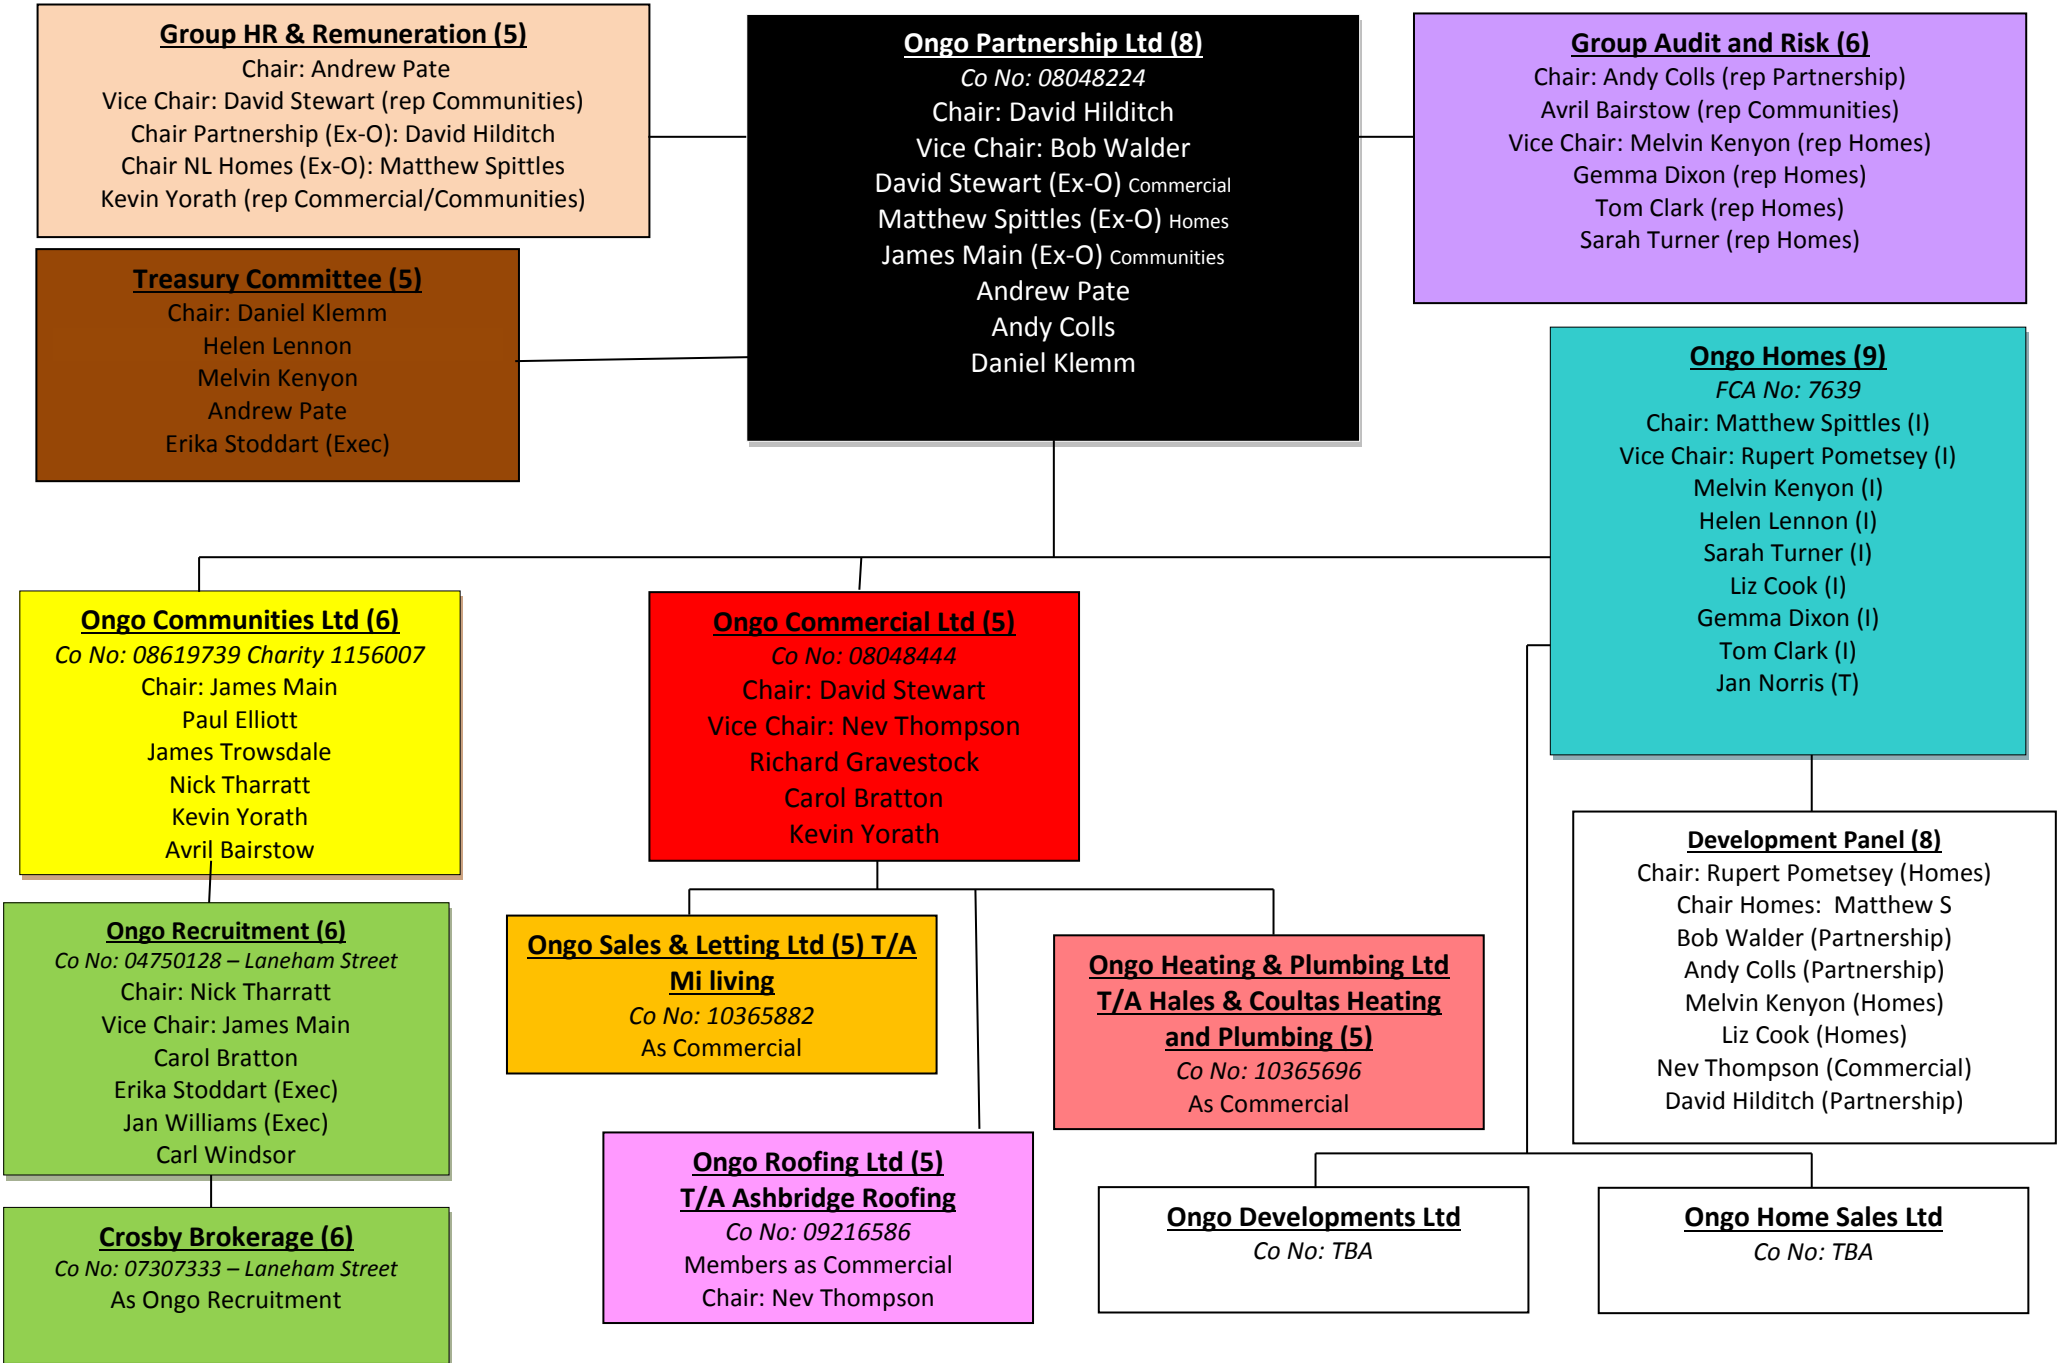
Group HR & Remuneration (5)
Chair: Andrew Pate
Vice Chair: David Stewart (rep Communities)
Chair Partnership (Ex-O): David Hilditch
Chair NL Homes (Ex-O): Matthew Spittles
Kevin Yorath (rep Commercial/Communities)

Ongo Partnership Ltd (8)
Co No: 08048224
Chair: David Hilditch
Vice Chair: Bob Walder
David Stewart (Ex-O) Commercial
Matthew Spittles (Ex-O) Homes
James Main (Ex-O) Communities
Andrew Pate
Andy Colls
Daniel Klemm

Group Audit and Risk (6)
Chair: Andy Colls (rep Partnership)
Avril Bairstow (rep Communities)
Vice Chair: Melvin Kenyon (rep Homes)
Gemma Dixon (rep Homes)
Tom Clark (rep Homes)
Sarah Turner (rep Homes)

Treasury Committee (5)
Chair: Daniel Klemm
Helen Lennon
Melvin Kenyon
Andrew Pate
Erika Stoddart (Exec)

Ongo Homes (9)
FCA No: 7639
Chair: Matthew Spittles (I)
Vice Chair: Rupert Pometsey (I)
Melvin Kenyon (I)
Helen Lennon (I)
Sarah Turner (I)
Liz Cook (I)
Gemma Dixon (I)
Tom Clark (I)
Jan Norris (T)

Ongo Communities Ltd (6)
Co No: 08619739 Charity 1156007
Chair: James Main
Paul Elliott
James Trowsdale
Nick Tharratt
Kevin Yorath
Avril Bairstow

Ongo Commercial Ltd (5)
Co No: 08048444
Chair: David Stewart
Vice Chair: Nev Thompson
Richard Gravestock
Carol Bratton
Kevin Yorath

Development Panel (8)
Chair: Rupert Pometsey (Homes)
Chair Homes: Matthew S
Bob Walder (Partnership)
Andy Colls (Partnership)
Melvin Kenyon (Homes)
Liz Cook (Homes)
Nev Thompson (Commercial)
David Hilditch (Partnership)

Ongo Recruitment (6)
Co No: 04750128 – Laneham Street
Chair: Nick Tharratt
Vice Chair: James Main
Carol Bratton
Erika Stoddart (Exec)
Jan Williams (Exec)
Carl Windsor

Ongo Sales & Letting Ltd (5) T/A Mi living
Co No: 10365882
As Commercial

Ongo Heating & Plumbing Ltd T/A Hales & Coultas Heating and Plumbing (5)
Co No: 10365696
As Commercial

Crosby Brokerage (6)
Co No: 07307333 – Laneham Street
As Ongo Recruitment

Ongo Roofing Ltd (5)
T/A Ashbridge Roofing
Co No: 09216586
Members as Commercial
Chair: Nev Thompson

Ongo Developments Ltd
Co No: TBA

Ongo Home Sales Ltd
Co No: TBA